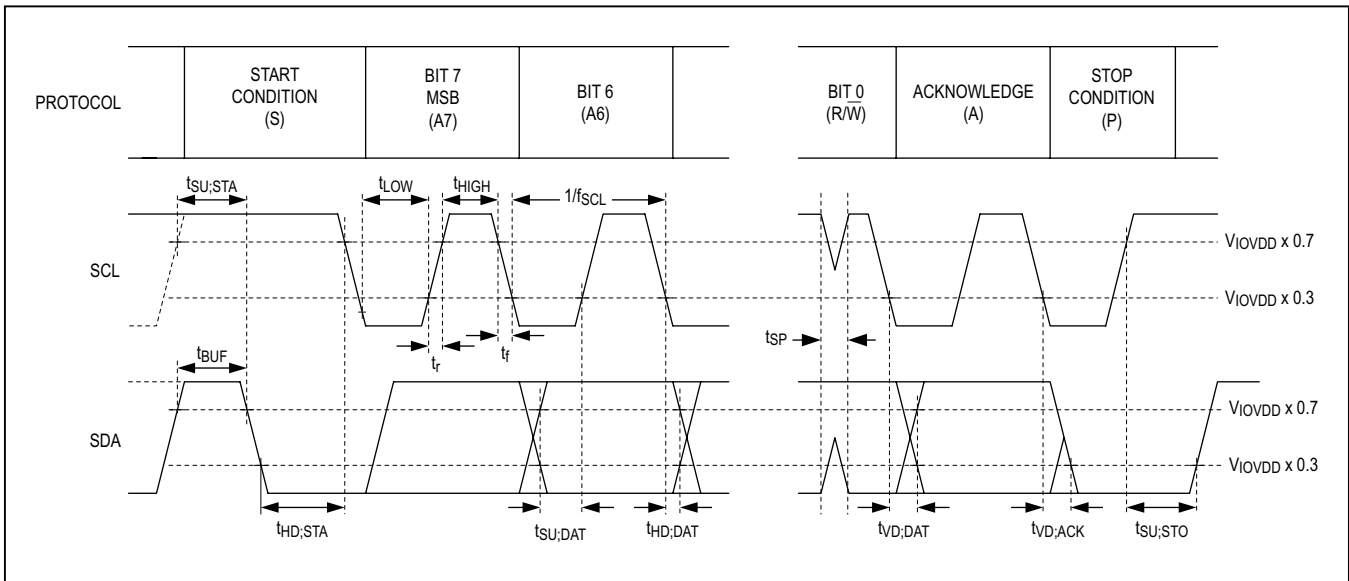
PROTOCOL

START CONDITION (S)

BIT 7 MSB (A7)

BIT 6 (A6)

BIT 0 (R/$\overline{W}$)

ACKNOWLEDGE (A)

STOP CONDITION (P)

$t_{SU;STA}$

$t_{LOW}$

$t_{HIGH}$

$1/f_{SCL}$

SCL

$V_{IOVDD}$ x 0.7

$V_{IOVDD}$ x 0.3

$t_r$

$t_f$

$t_{SP}$

$t_{BUF}$

SDA

$V_{IOVDD}$ x 0.7

$V_{IOVDD}$ x 0.3

$t_{HD;STA}$

$t_{SU;DAT}$

$t_{HD;DAT}$

$t_{VD;DAT}$

$t_{VD;ACK}$

$t_{SU;STO}$